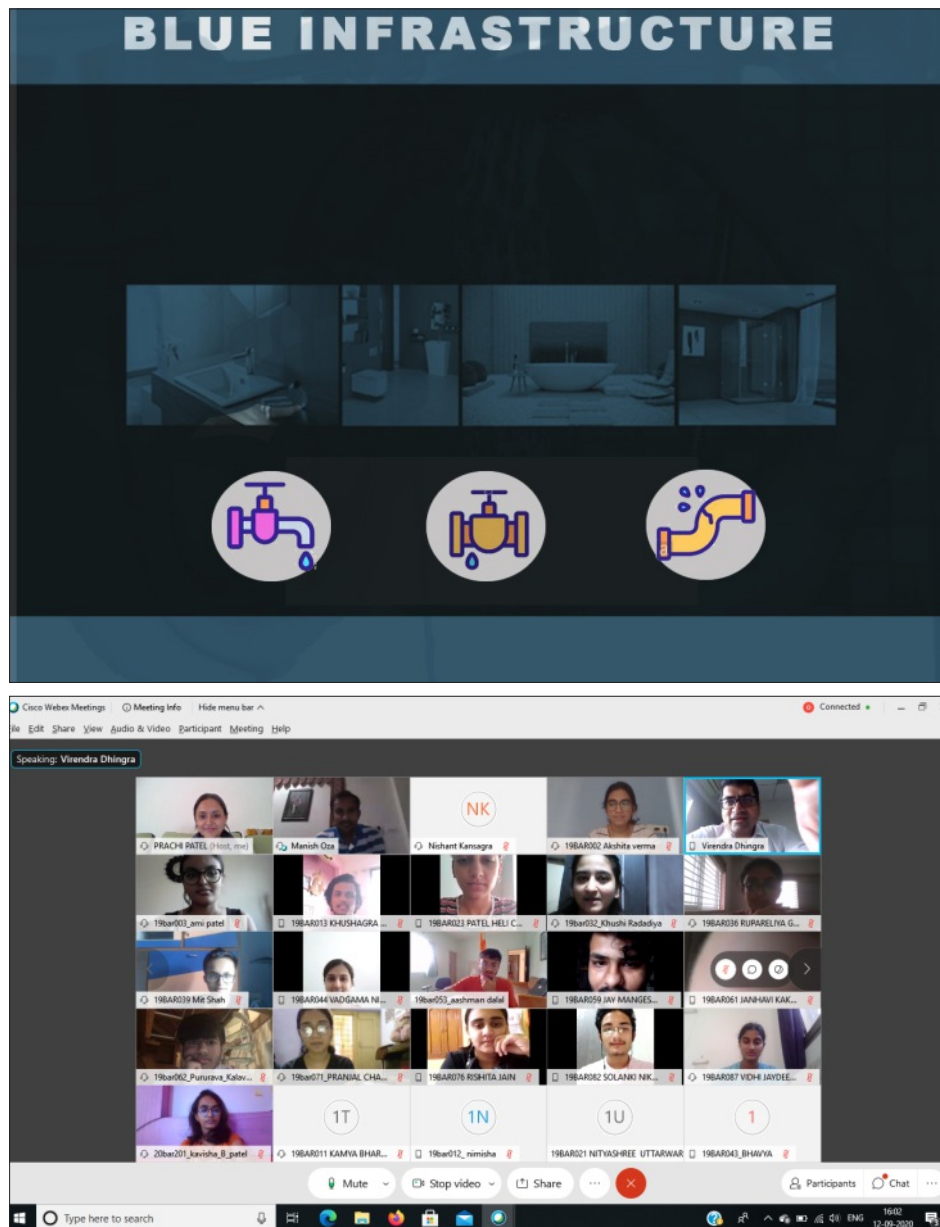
BLUE INFRASTRUCTURE

Cisco Webex Meetings Meeting Info Hide menu bar
Connected
ile Edit Share View Audio & Video Participant Meeting Help
Speaking: Virendra Dhingra

PRACHI PATEL (Host, me)
Manish Oza
NK
Nishant Kansagra
19BAR002 Akshita verma
Virendra Dhingra
19bar003_ami patel
19BAR013 KHUSHAGRA ...
19BAR023 PATEL HELI C...
19bar032_Khushi Radadiya
19BAR036 RUPARELIYA G...
19BAR039 Mit Shah
19BAR044 VADGAMA NI...
19bar053_aashman dalal
19BAR059 JAY MANGES...
19BAR061 JANHAVI KAK...
19bar062_Pururava_Kalav...
19bar071_PRANJAL CHA...
19BAR076 RISHITA JAIN
19BAR082 SOLANKI NIK...
19BAR087 VIDHI JAYDEE...
20bar201_kavisha_B_patel
1T
19BAR011 KAMYA BHAR...
1N
19bar012_nimisha
1U
19BAR021 NITYASHREE UTTARWAR
1
19BAR043_BHAVYA

Mute
Stop video
Share
Participants
Chat

Type here to search
ENG
16:02
12-09-2020